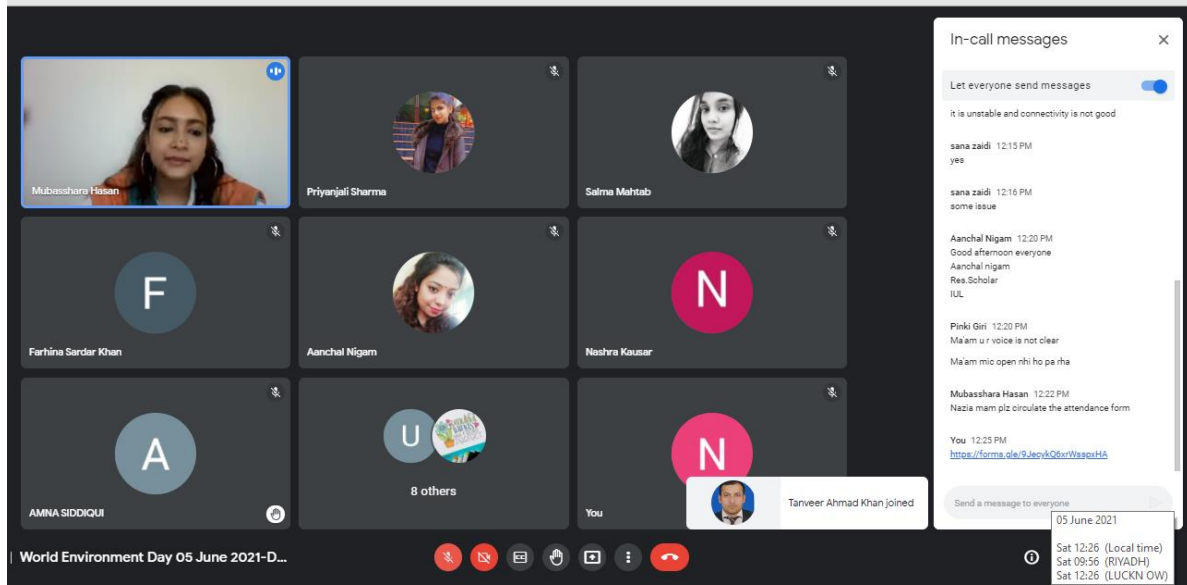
Mubasshara Hasan

Priyanjali Sharma

Salma Mahtab

F

Farhina Sardar Khan

Aanchal Nigam

N

Nashra Kausar

A

AMNA SIDDIQUI

U

8 others

N

You

Tanveer Ahmad Khan joined

In-call messages

Let everyone send messages

it is unstable and connectivity is not good

sana zaidi 12:15 PM
yes

sana zaidi 12:16 PM
some issue

Aanchal Nigam 12:20 PM
Good afternoon everyone
Aanchal nigam
Res.Scholar
IUL

Pinki Giri 12:20 PM
Ma'am u r voice is not clear

Ma'am mic open nhi ho pa rha

Mubasshara Hasan 12:22 PM
Nazia mam plz circulate the attendance form

You 12:25 PM
https://forms.gle/9JecykQ6xrWsspxHA

Send a message to everyone

05 June 2021

Sat 12:26 (Local time)
Sat 09:56 (RIYADH)
Sat 12:26 (LUCKN OW)

World Environment Day 05 June 2021-D...